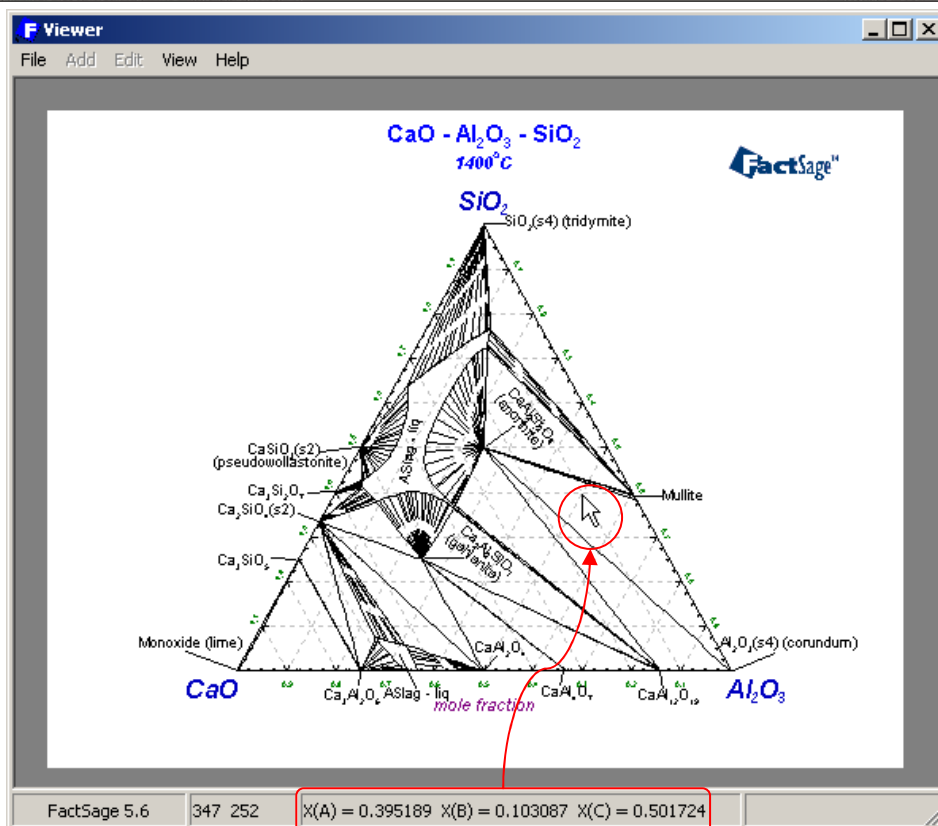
F Viewer

File Add Edit View Help

CaO - $Al_2O_3$ - $SiO_2$
1400°C

FactSage™

$SiO_2$

$SiO_2$(s4) (tridymite)

$CaAl_2Si_2O_8$ (anorthite)

ASlag - liq

$CaSiO_3$(s2) (pseudowollastonite)

$Ca_3Si_2O_7$

$Ca_2SiO_4$(s2)

Mullite

$Ca_2Al_2SiO_7$ (gehlenite)

$Ca_3SiO_5$

Monoxide (lime)

$CaAl_2O_4$

$Al_2O_3$(s4) (corundum)

CaO

$Ca_3Al_2O_6$ ASlag - liq

$CaAl_4O_7$

$CaAl_{12}O_{19}$

$Al_2O_3$

mole fraction

FactSage 5.6 | 347 252 | X(A) = 0.395189 X(B) = 0.103087 X(C) = 0.501724